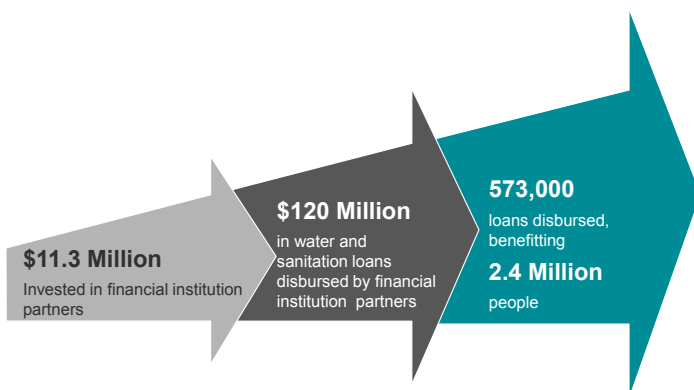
$11.3 Million
Invested in financial institution partners

$120 Million
in water and sanitation loans disbursed by financial institution partners

573,000
loans disbursed, benefitting
2.4 Million
people